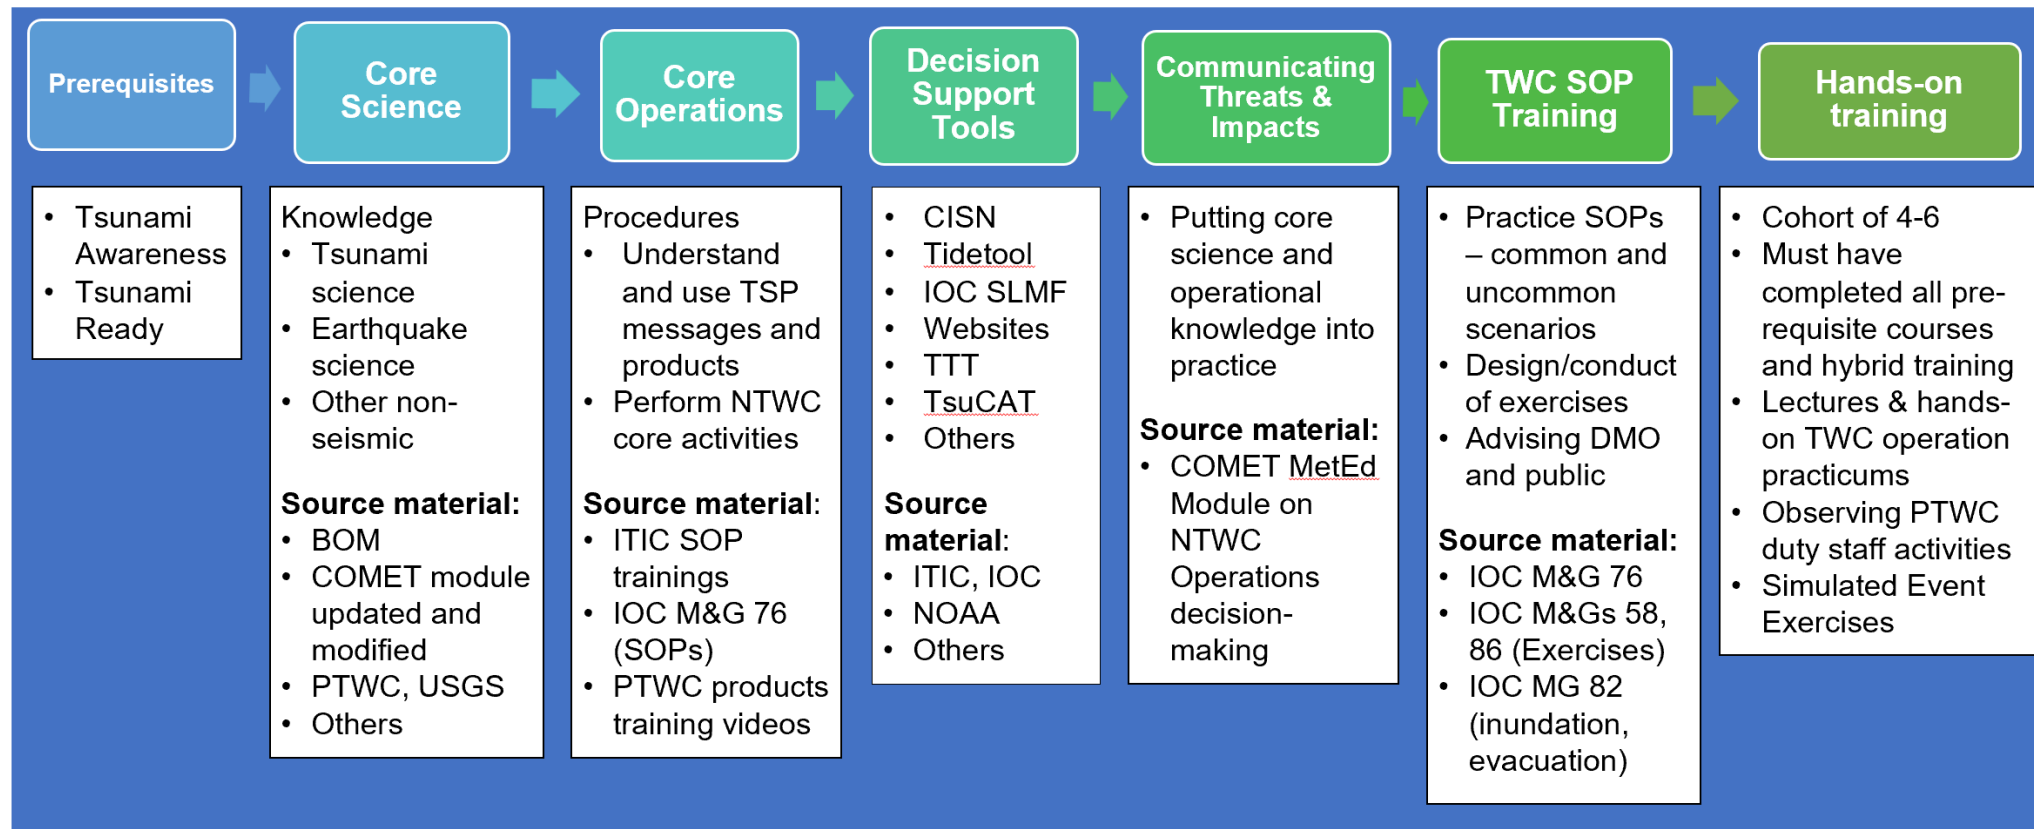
Prerequisites

- Tsunami Awareness
- Tsunami Ready

Core Science

Knowledge
- Tsunami science
- Earthquake science
- Other non-seismic

Source material:
- BOM
- COMET module updated and modified
- PTWC, USGS
- Others

Core Operations

Procedures
- Understand and use TSP messages and products
- Perform NTWC core activities

Source material:
- ITIC SOP trainings
- IOC M&G 76 (SOPs)
- PTWC products training videos

Decision Support Tools

- CISN
- Tidetool
- IOC SLMF
- Websites
- TTT
- TsuCAT
- Others

Source material:
- ITIC, IOC
- NOAA
- Others

Communicating Threats & Impacts

- Putting core science and operational knowledge into practice

Source material:
- COMET MetEd Module on NTWC Operations decision-making

TWC SOP Training

- Practice SOPs – common and uncommon scenarios
- Design/conduct of exercises
- Advising DMO and public

Source material:
- IOC M&G 76
- IOC M&Gs 58, 86 (Exercises)
- IOC MG 82 (inundation, evacuation)

Hands-on training

- Cohort of 4-6
- Must have completed all pre-requisite courses and hybrid training
- Lectures & hands-on TWC operation practicums
- Observing PTWC duty staff activities
- Simulated Event Exercises